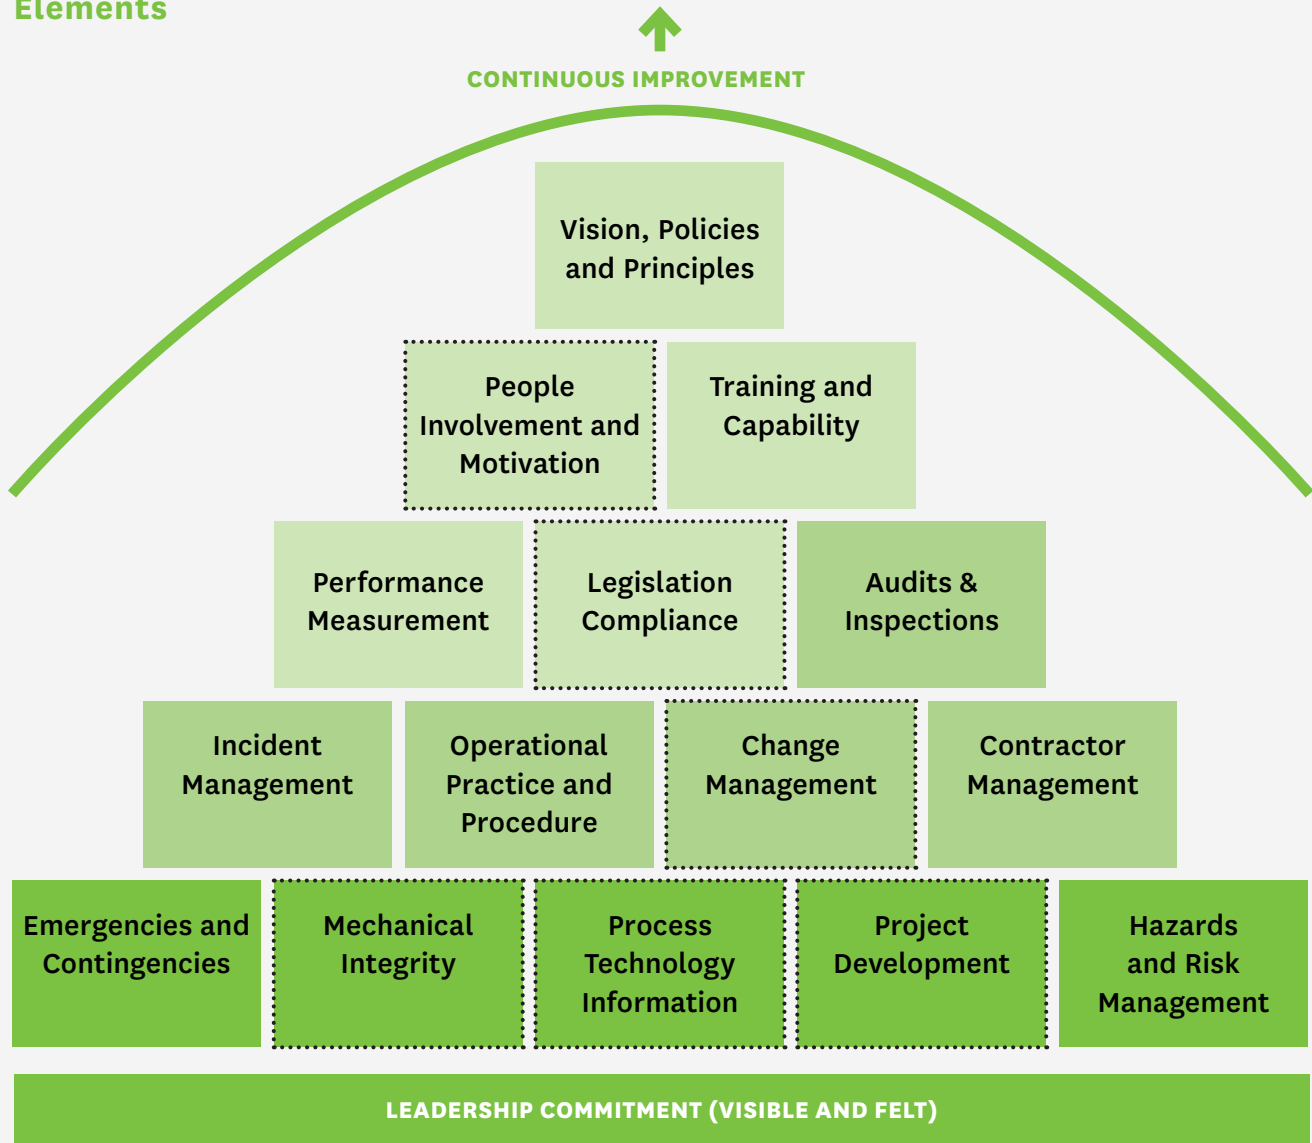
Elements

CONTINUOUS IMPROVEMENT

Vision, Policies and Principles

People Involvement and Motivation

Training and Capability

Performance Measurement

Legislation Compliance

Audits & Inspections

Incident Management

Operational Practice and Procedure

Change Management

Contractor Management

Emergencies and Contingencies

Mechanical Integrity

Process Technology Information

Project Development

Hazards and Risk Management

LEADERSHIP COMMITMENT (VISIBLE AND FELT)